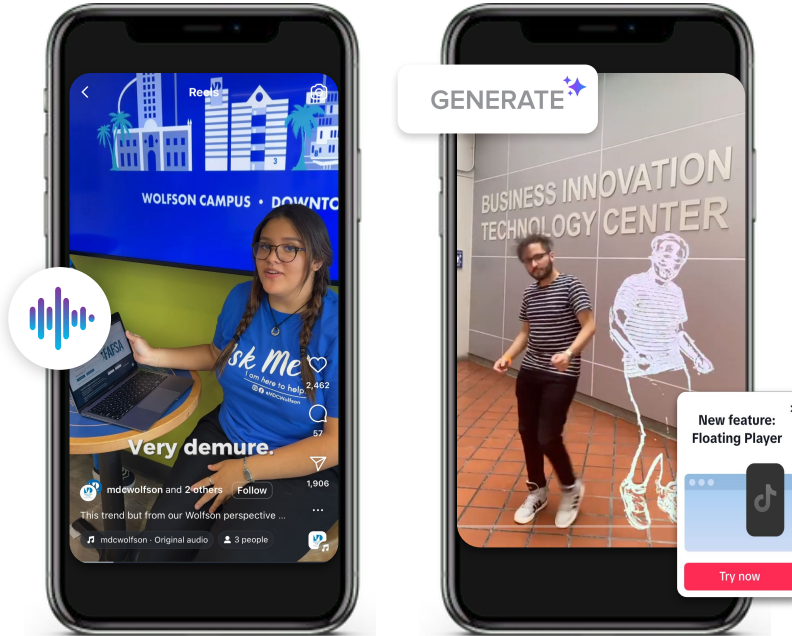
Reels

WOLFSON CAMPUS • DOWNTO

FAFSA

Ask Me
I am here to help
@MDCWolfson

2,462

57

1,906

Very demure.

mdcwolfson and 2 others Follow

This trend but from our Wolfson perspective ...

mdcwolfson · Original audio

3 people

GENERATE

BUSINESS INNOVATION TECHNOLOGY CENTER

New feature: Floating Player

Try now